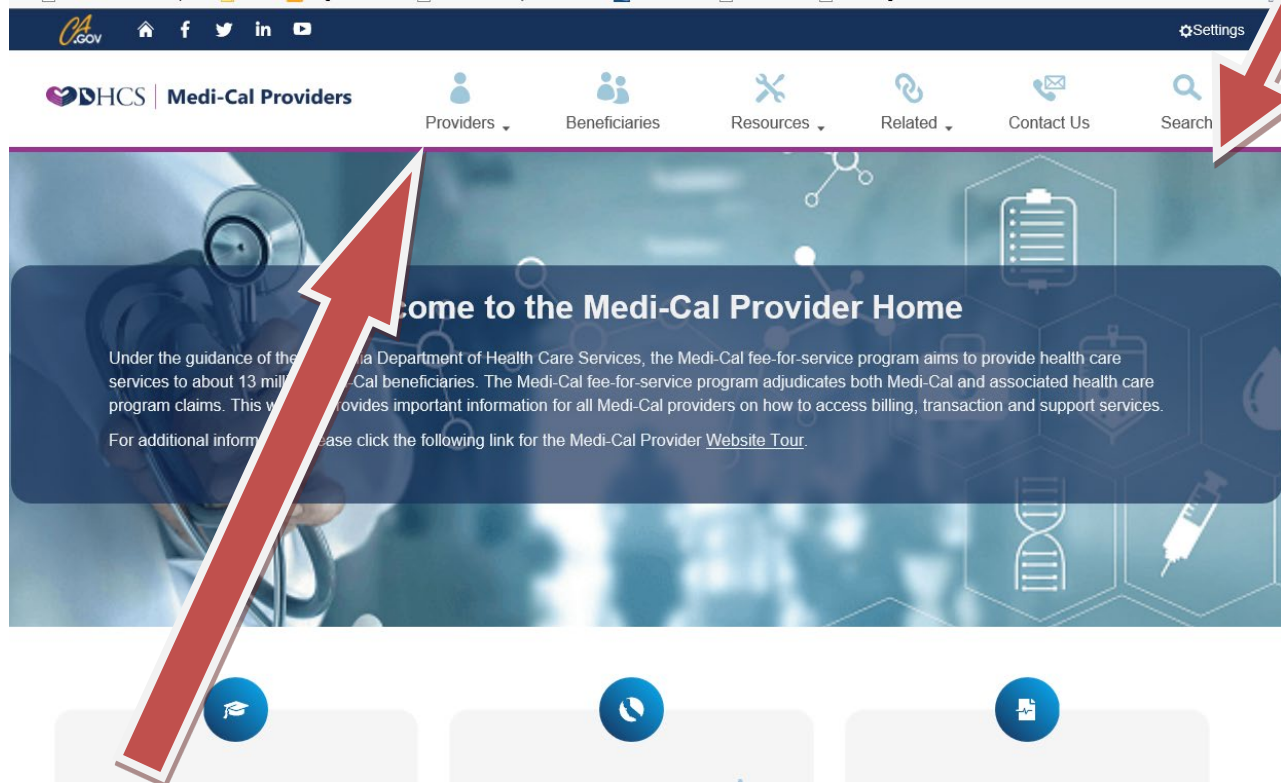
CA.GOV

Settings

DHCS | Medi-Cal Providers

Providers

Beneficiaries

Resources

Related

Contact Us

Search

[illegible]come to the Medi-Cal Provider Home

Under the guidance of the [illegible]ia Department of Health Care Services, the Medi-Cal fee-for-service program aims to provide health care services to about 13 mill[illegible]-Cal beneficiaries. The Medi-Cal fee-for-service program adjudicates both Medi-Cal and associated health care program claims. This w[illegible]rovides important information for all Medi-Cal providers on how to access billing, transaction and support services.

For additional inform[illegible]ease click the following link for the Medi-Cal Provider Website Tour.